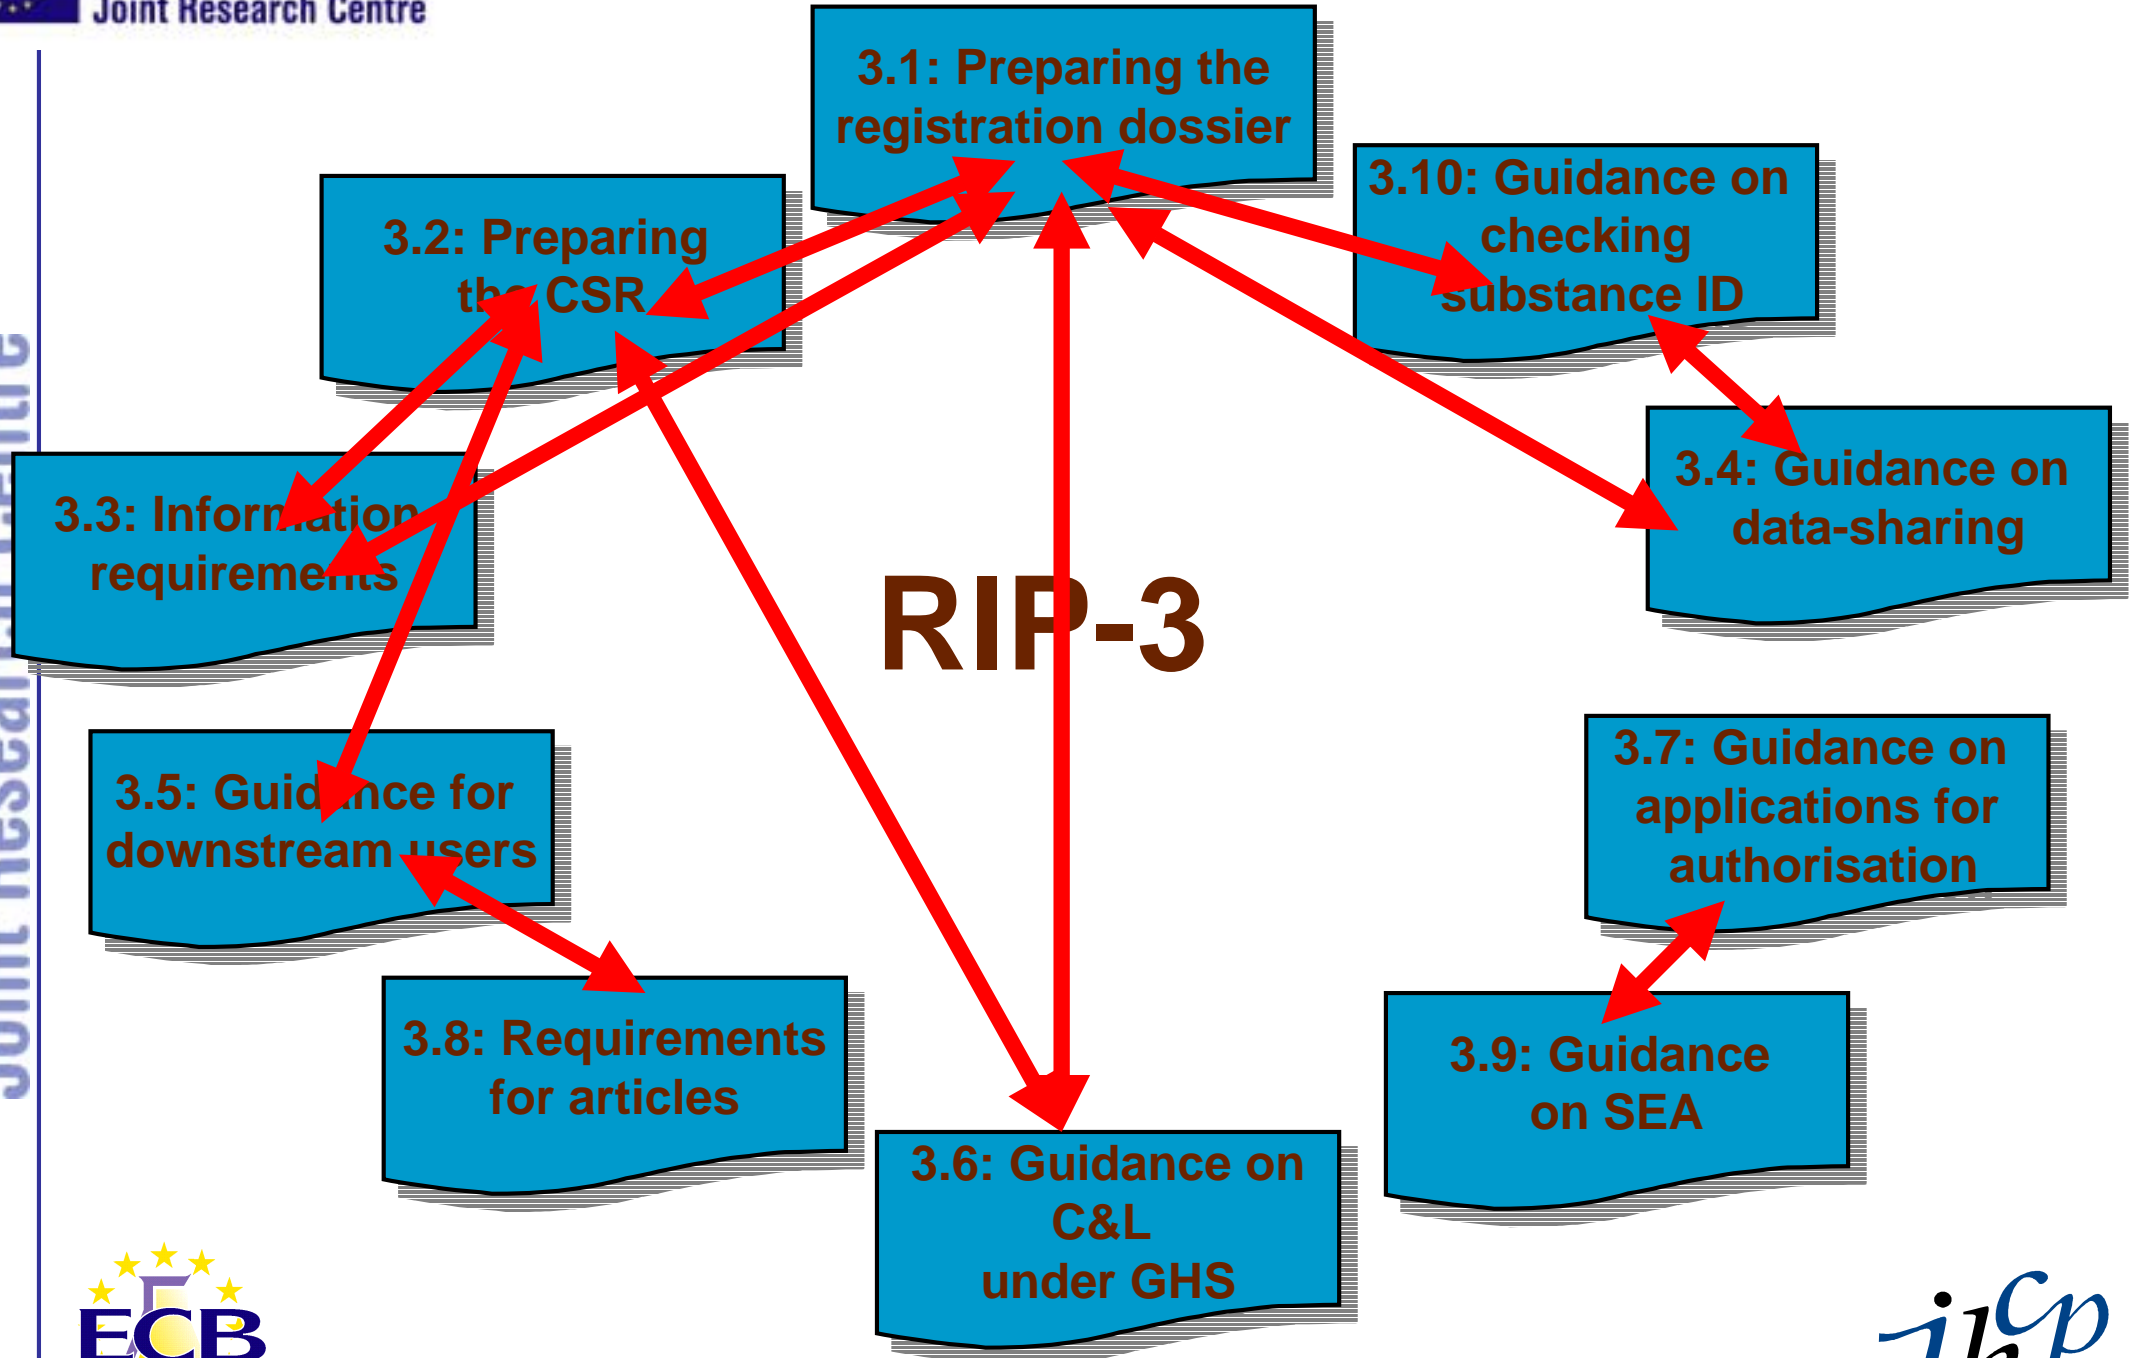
Joint Research Centre

Joint Research Centre

3.1: Preparing the registration dossier

3.2: Preparing the CSR

3.10: Guidance on checking substance ID

3.3: Information requirements

3.4: Guidance on data-sharing

RIP-3

3.5: Guidance for downstream users

3.7: Guidance on applications for authorisation

3.8: Requirements for articles

3.9: Guidance on SEA

3.6: Guidance on C&L under GHS

ECB

ihcp